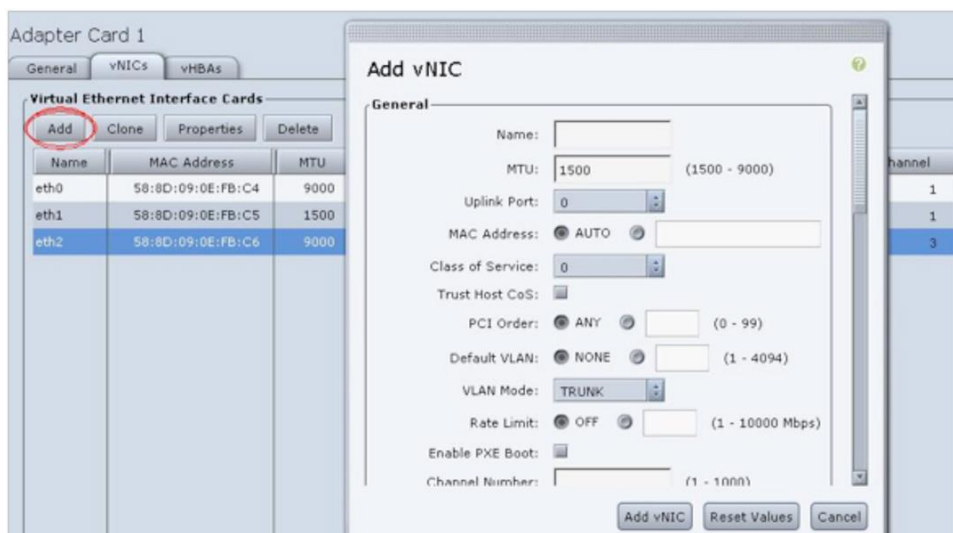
Adapter Card 1

General | vNICs | vHBAs

Virtual Ethernet Interface Cards

Add | Clone | Properties | Delete

| Name | MAC Address | MTU | hannel |
|---|---|---|---|
| eth0 | 58:8D:09:0E:FB:C4 | 9000 | 1 |
| eth1 | 58:8D:09:0E:FB:C5 | 1500 | 1 |
| eth2 | 58:8D:09:0E:FB:C6 | 9000 | 3 |

Add vNIC

General

Name:

MTU: 1500 (1500 - 9000)

Uplink Port: 0

MAC Address: AUTO

Class of Service: 0

Trust Host CoS:

PCI Order: ANY (0 - 99)

Default VLAN: NONE (1 - 4094)

VLAN Mode: TRUNK

Rate Limit: OFF (1 - 10000 Mbps)

Enable PXE Boot:

Channel Number: (1 - 1000)

Add vNIC | Reset Values | Cancel